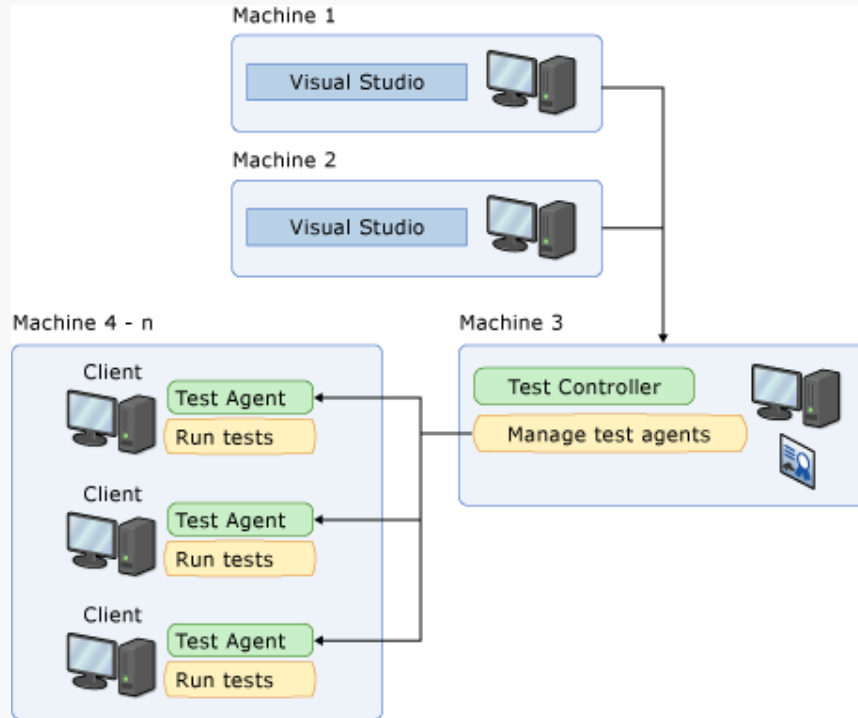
Machine 1

Visual Studio

Machine 2

Visual Studio

Machine 4 - n

Client

Test Agent

Run tests

Client

Test Agent

Run tests

Client

Test Agent

Run tests

Machine 3

Test Controller

Manage test agents